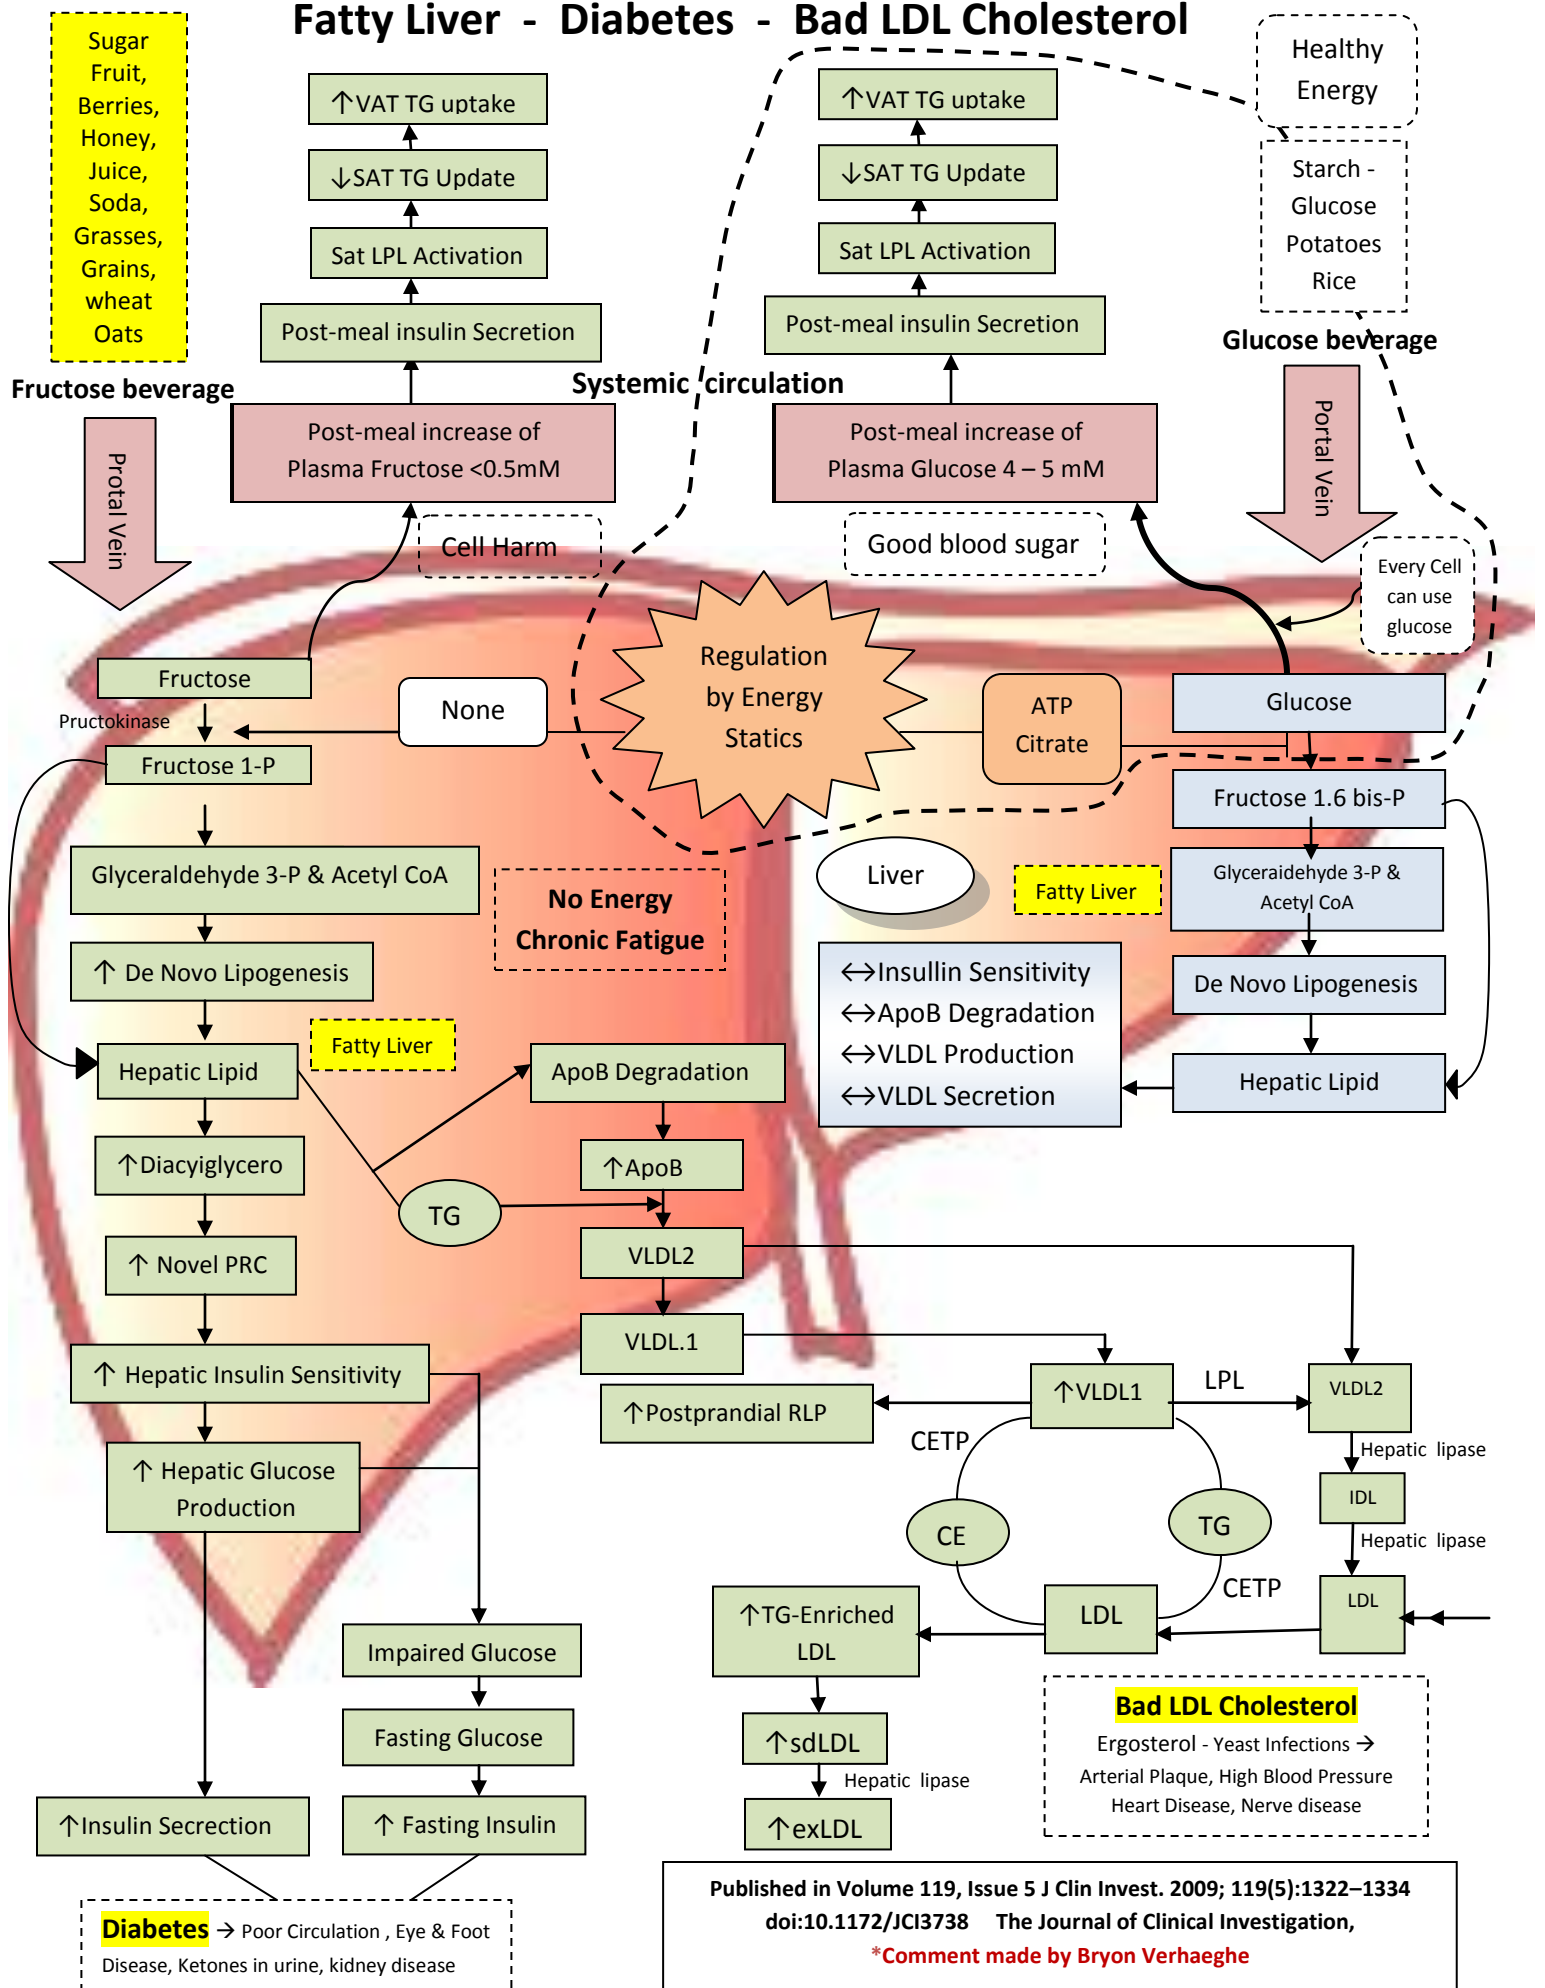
Fatty Liver - Diabetes - Bad LDL Cholesterol

Sugar Fruit, Berries, Honey, Juice, Soda, Grasses, Grains, wheat Oats

Fructose beverage

Protal Vein

↑VAT TG uptake

↓SAT TG Update

Sat LPL Activation

Post-meal insulin Secretion

Post-meal increase of Plasma Fructose <0.5mM

Cell Harm

Systemic circulation

↑VAT TG uptake

↓SAT TG Update

Sat LPL Activation

Post-meal insulin Secretion

Post-meal increase of Plasma Glucose 4 – 5 mM

Good blood sugar

Healthy Energy

Starch - Glucose Potatoes Rice

Glucose beverage

Portal Vein

Every Cell can use glucose

Fructose

Pructokinase

None

Regulation by Energy Statics

ATP Citrate

Glucose

Fructose 1-P

Fructose 1.6 bis-P

Glyceraldehyde 3-P & Acetyl CoA

No Energy Chronic Fatigue

Liver

Fatty Liver

Glyceraidehyde 3-P & Acetyl CoA

↑ De Novo Lipogenesis

↔Insullin Sensitivity
↔ApoB Degradation
↔VLDL Production
↔VLDL Secretion

De Novo Lipogenesis

Hepatic Lipid

Fatty Liver

ApoB Degradation

Hepatic Lipid

↑Diacyiglycero

↑ApoB

TG

VLDL2

↑ Novel PRC

VLDL.1

↑ Hepatic Insulin Sensitivity

↑VLDL1

LPL

VLDL2

↑Postprandial RLP

CETP

Hepatic lipase

↑ Hepatic Glucose Production

CE

TG

IDL

Hepatic lipase

CETP

LDL

Impaired Glucose

↑TG-Enriched LDL

LDL

Fasting Glucose

↑sdLDL

Hepatic lipase

Bad LDL Cholesterol

Ergosterol - Yeast Infections →
Arterial Plaque, High Blood Pressure
Heart Disease, Nerve disease

↑Insulin Secrection

↑ Fasting Insulin

↑exLDL

Diabetes → Poor Circulation , Eye & Foot Disease, Ketones in urine, kidney disease

Published in Volume 119, Issue 5 J Clin Invest. 2009; 119(5):1322–1334
doi:10.1172/JCI3738 The Journal of Clinical Investigation,
*Comment made by Bryon Verhaeghe